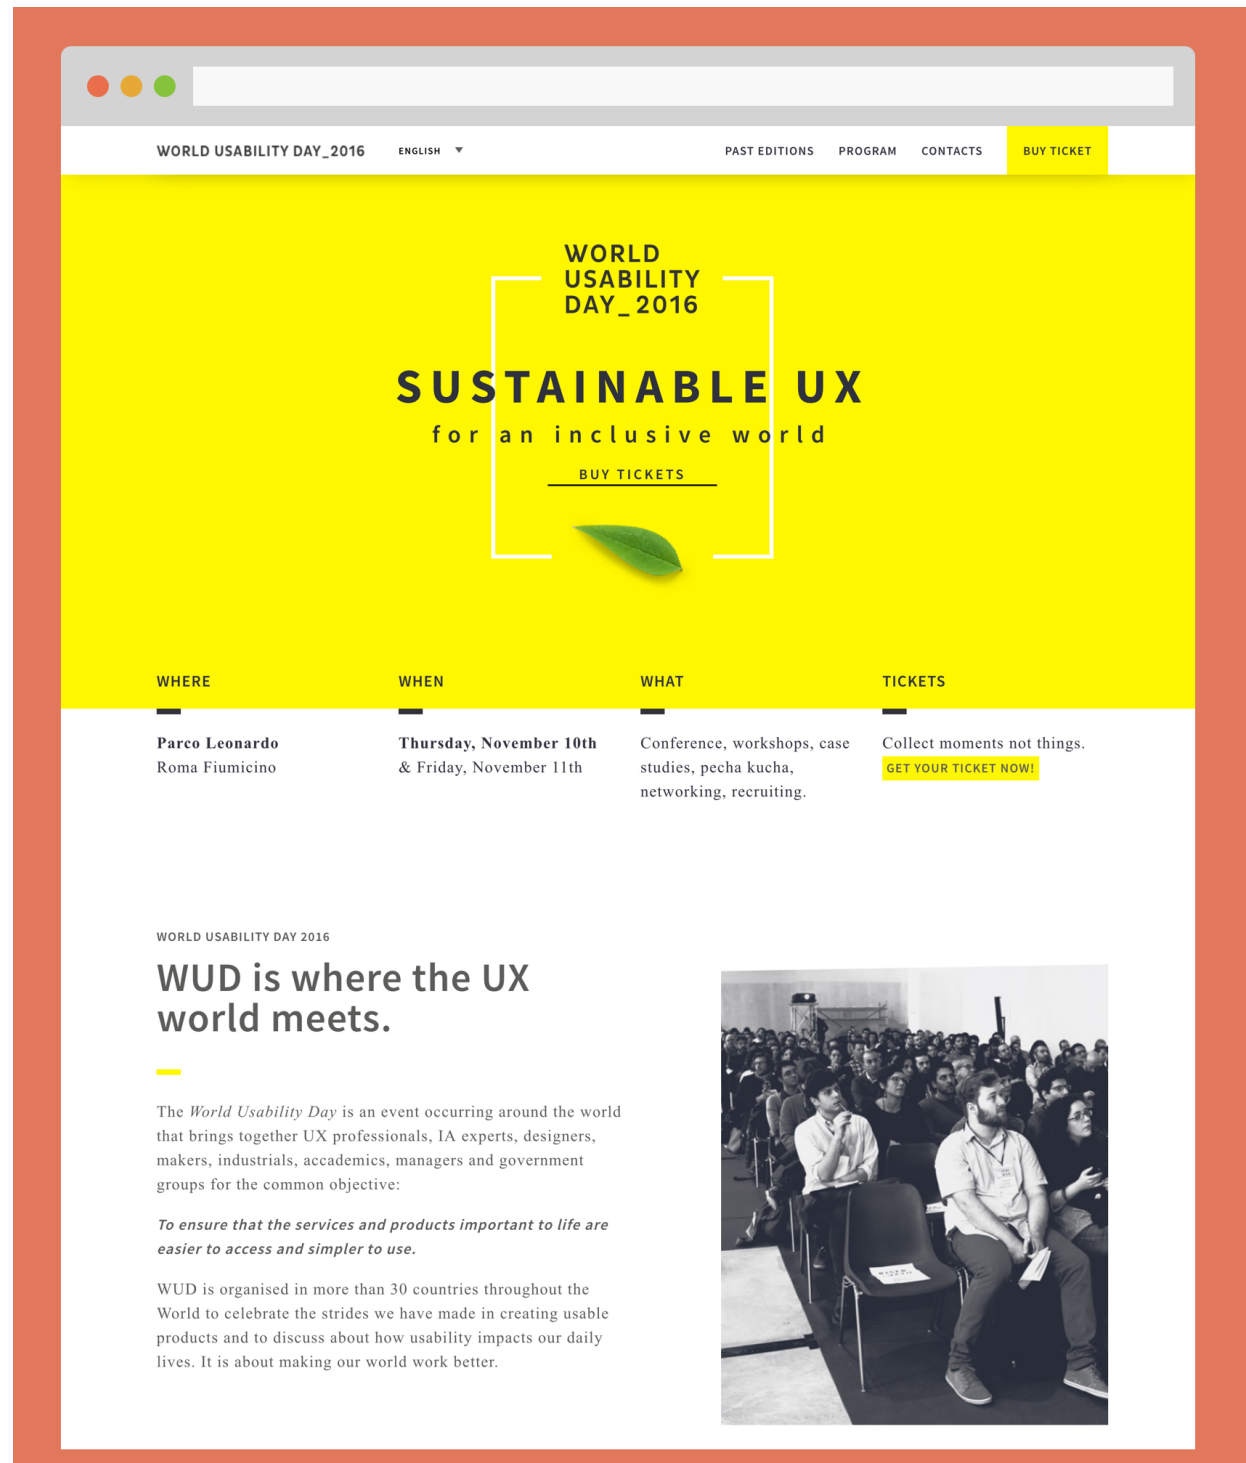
WORLD USABILITY DAY_2016 ENGLISH

PAST EDITIONS PROGRAM CONTACTS BUY TICKET

WORLD USABILITY DAY_2016

SUSTAINABLE UX

for an inclusive world

BUY TICKETS

WHERE

Parco Leonardo
Roma Fiumicino

WHEN

Thursday, November 10th
& Friday, November 11th

WHAT

Conference, workshops, case studies, pecha kucha, networking, recruiting.

TICKETS

Collect moments not things.
GET YOUR TICKET NOW!

WORLD USABILITY DAY 2016

WUD is where the UX world meets.

The World Usability Day is an event occurring around the world that brings together UX professionals, IA experts, designers, makers, industrials, accademics, managers and government groups for the common objective:

To ensure that the services and products important to life are easier to access and simpler to use.

WUD is organised in more than 30 countries throughout the World to celebrate the strides we have made in creating usable products and to discuss about how usability impacts our daily lives. It is about making our world work better.